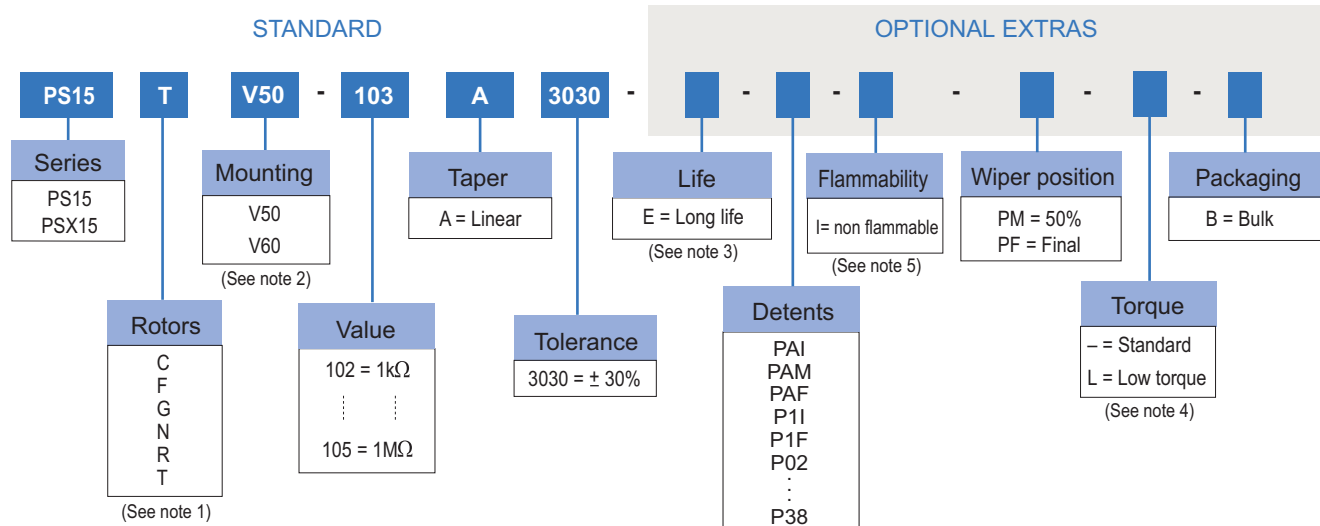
STANDARD

OPTIONAL EXTRAS

PS15 T V50 - 103 A 3030 - - - - - -

Series
PS15
PSX15

Rotors
C
F
G
N
R
T
(See note 1)

Mounting
V50
V60
(See note 2)

Value
102 = 1k$\Omega$
105 = 1M$\Omega$

Taper
A = Linear

Tolerance
3030 = $\pm$ 30%

Life
E = Long life
(See note 3)

Detents
PAI
PAM
PAF
P1I
P1F
P02
:
P38

Flammability
I= non flammable
(See note 5)

Wiper position
PM = 50%
PF = Final

Torque
– = Standard
L = Low torque
(See note 4)

Packaging
B = Bulk